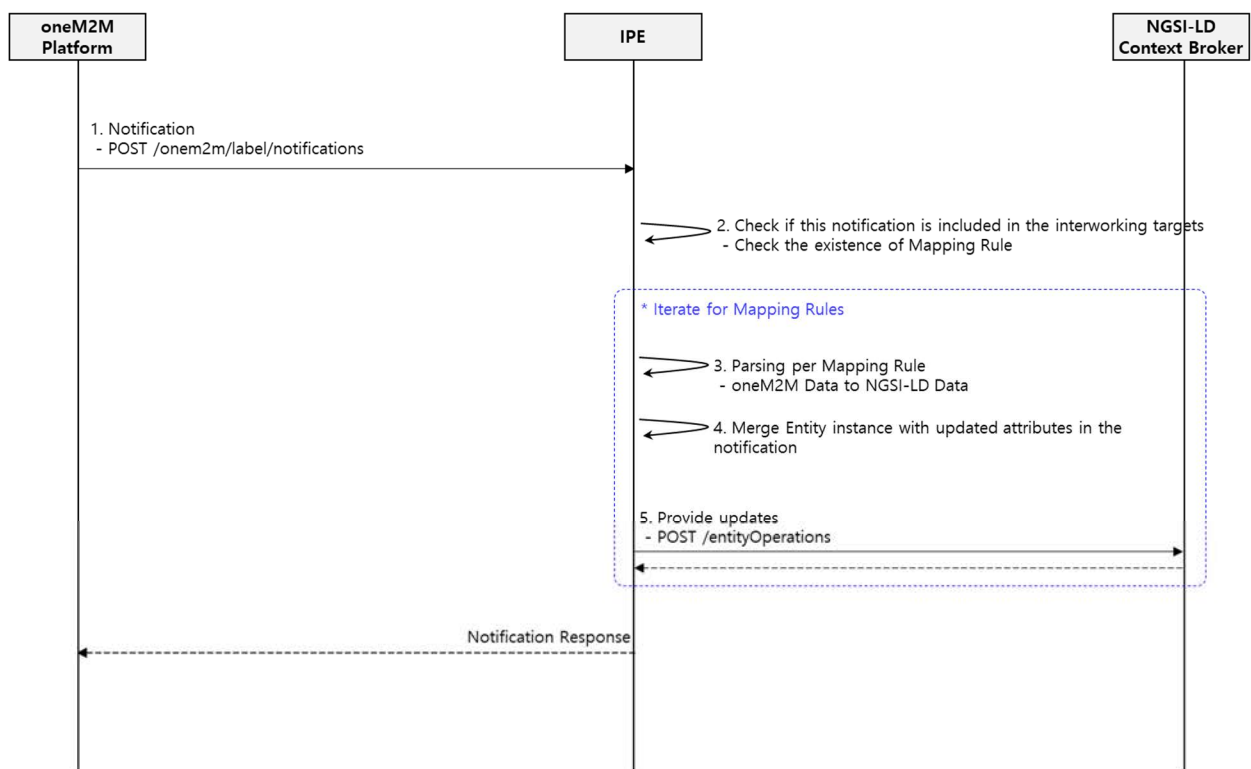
oneM2M Platform

IPE

NGSI-LD Context Broker

1. Notification
- POST /onem2m/label/notifications

2. Check if this notification is included in the interworking targets
- Check the existence of Mapping Rule

* Iterate for Mapping Rules

3. Parsing per Mapping Rule
- oneM2M Data to NGSI-LD Data

4. Merge Entity instance with updated attributes in the notification

5. Provide updates
- POST /entityOperations

Notification Response